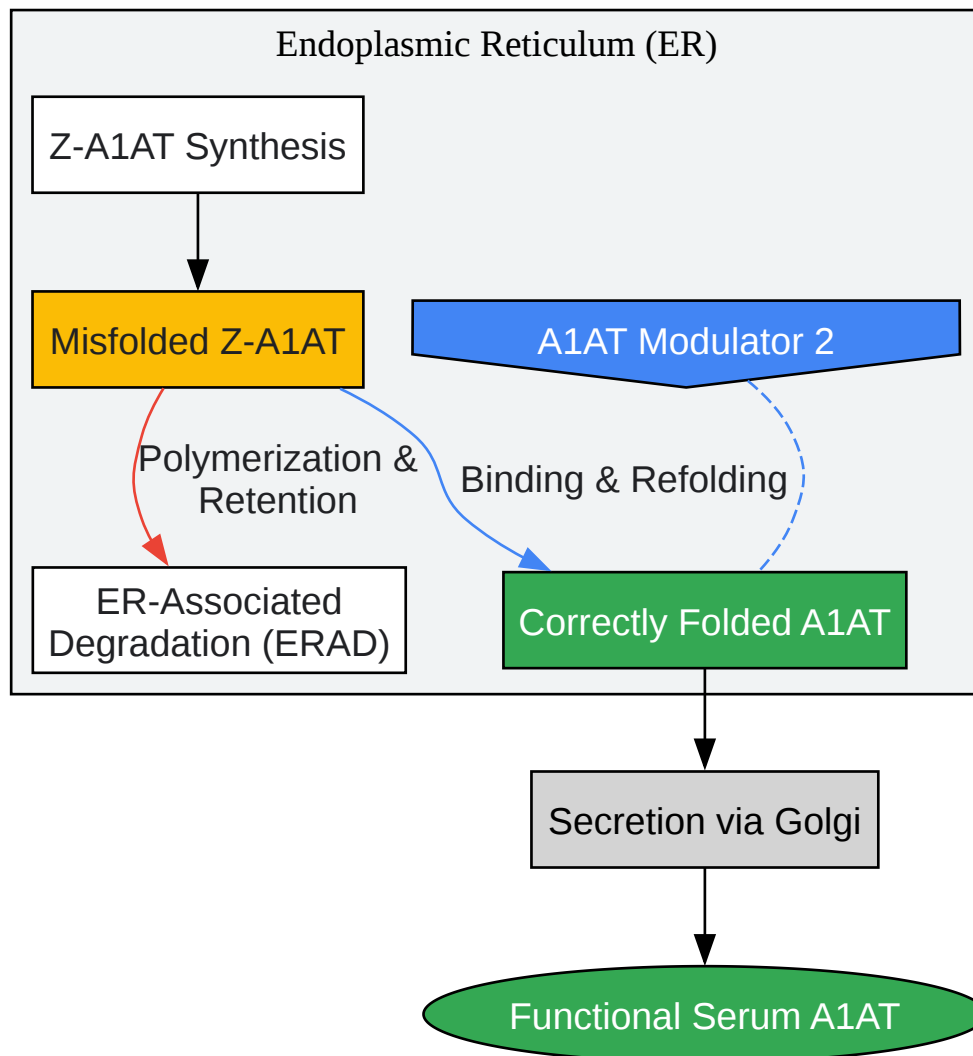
Endoplasmic Reticulum (ER)

Z-A1AT Synthesis

Misfolded Z-A1AT

A1AT Modulator 2

Polymerization & Retention

Binding & Refolding

ER-Associated Degradation (ERAD)

Correctly Folded A1AT

Secretion via Golgi

Functional Serum A1AT